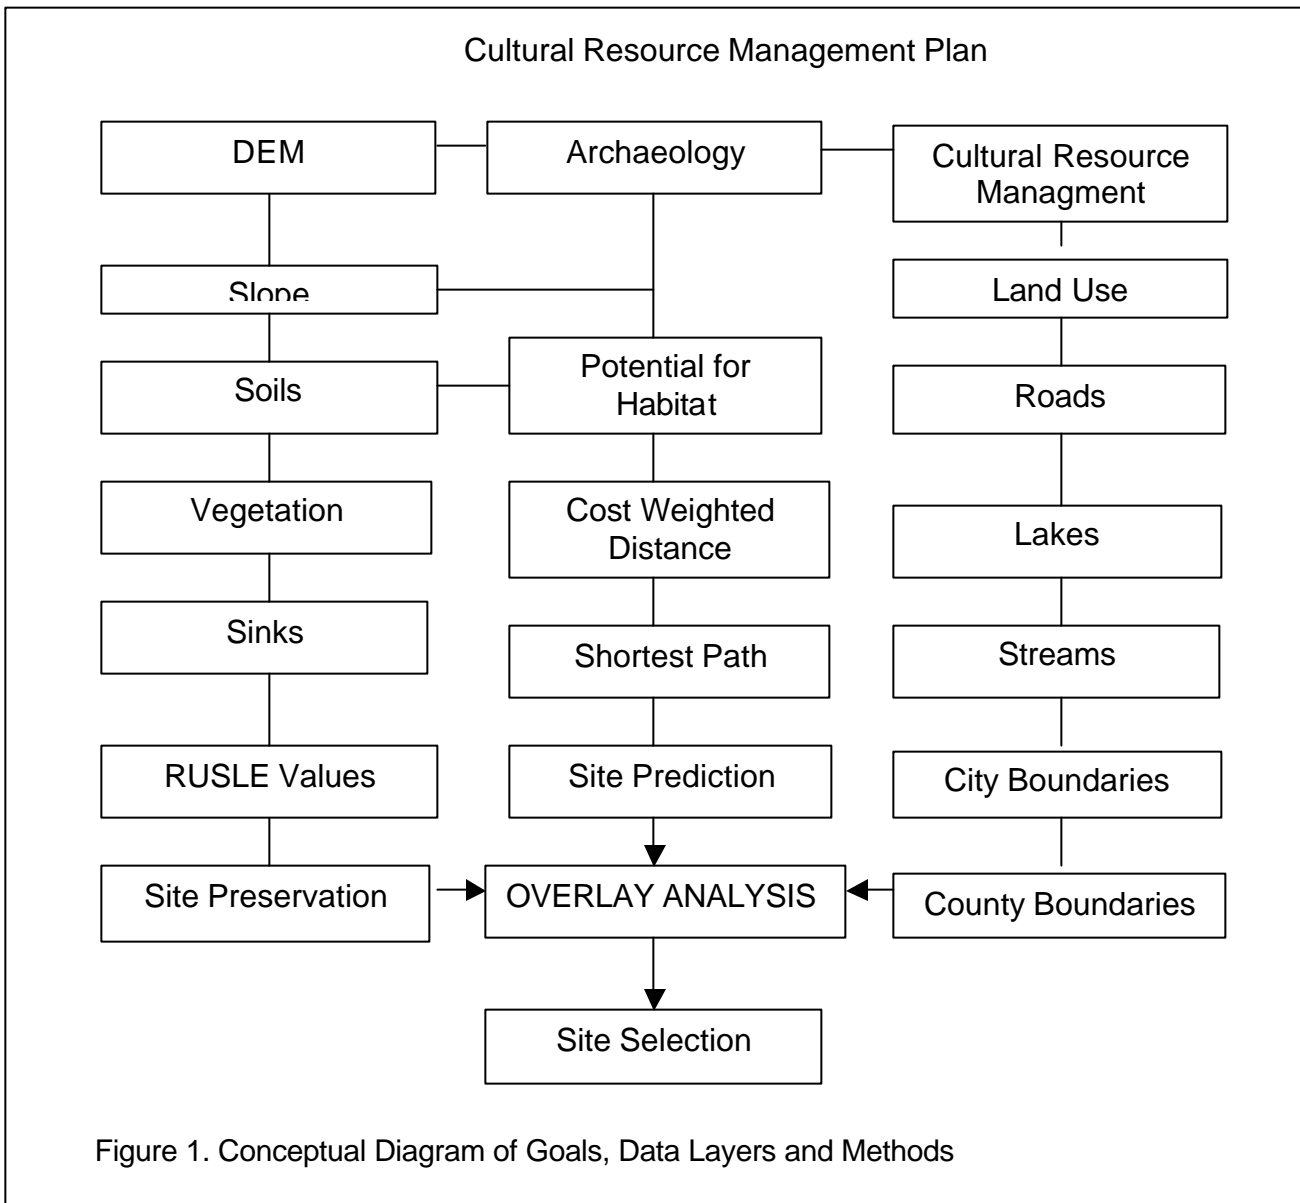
Cultural Resource Management Plan

DEM

Archaeology

Cultural Resource Managment

Slope

Land Use

Soils

Potential for Habitat

Roads

Vegetation

Cost Weighted Distance

Lakes

Sinks

Shortest Path

Streams

RUSLE Values

Site Prediction

City Boundaries

Site Preservation

OVERLAY ANALYSIS

County Boundaries

Site Selection

Figure 1. Conceptual Diagram of Goals, Data Layers and Methods